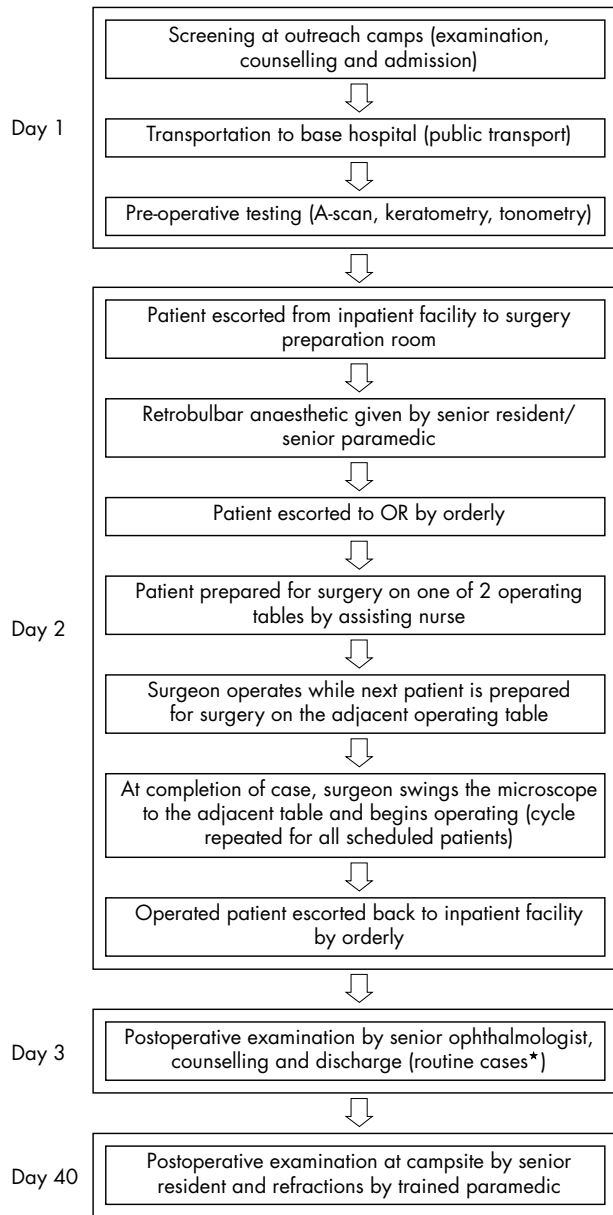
Day 1

Screening at outreach camps (examination, counselling and admission)

Transportation to base hospital (public transport)

Pre-operative testing (A-scan, keratometry, tonometry)

Day 2

Patient escorted from inpatient facility to surgery preparation room

Retrobulbar anaesthetic given by senior resident/ senior paramedic

Patient escorted to OR by orderly

Patient prepared for surgery on one of 2 operating tables by assisting nurse

Surgeon operates while next patient is prepared for surgery on the adjacent operating table

At completion of case, surgeon swings the microscope to the adjacent table and begins operating (cycle repeated for all scheduled patients)

Operated patient escorted back to inpatient facility by orderly

Day 3

Postoperative examination by senior ophthalmologist, counselling and discharge (routine cases*)

Day 40

Postoperative examination at campsite by senior resident and refractions by trained paramedic